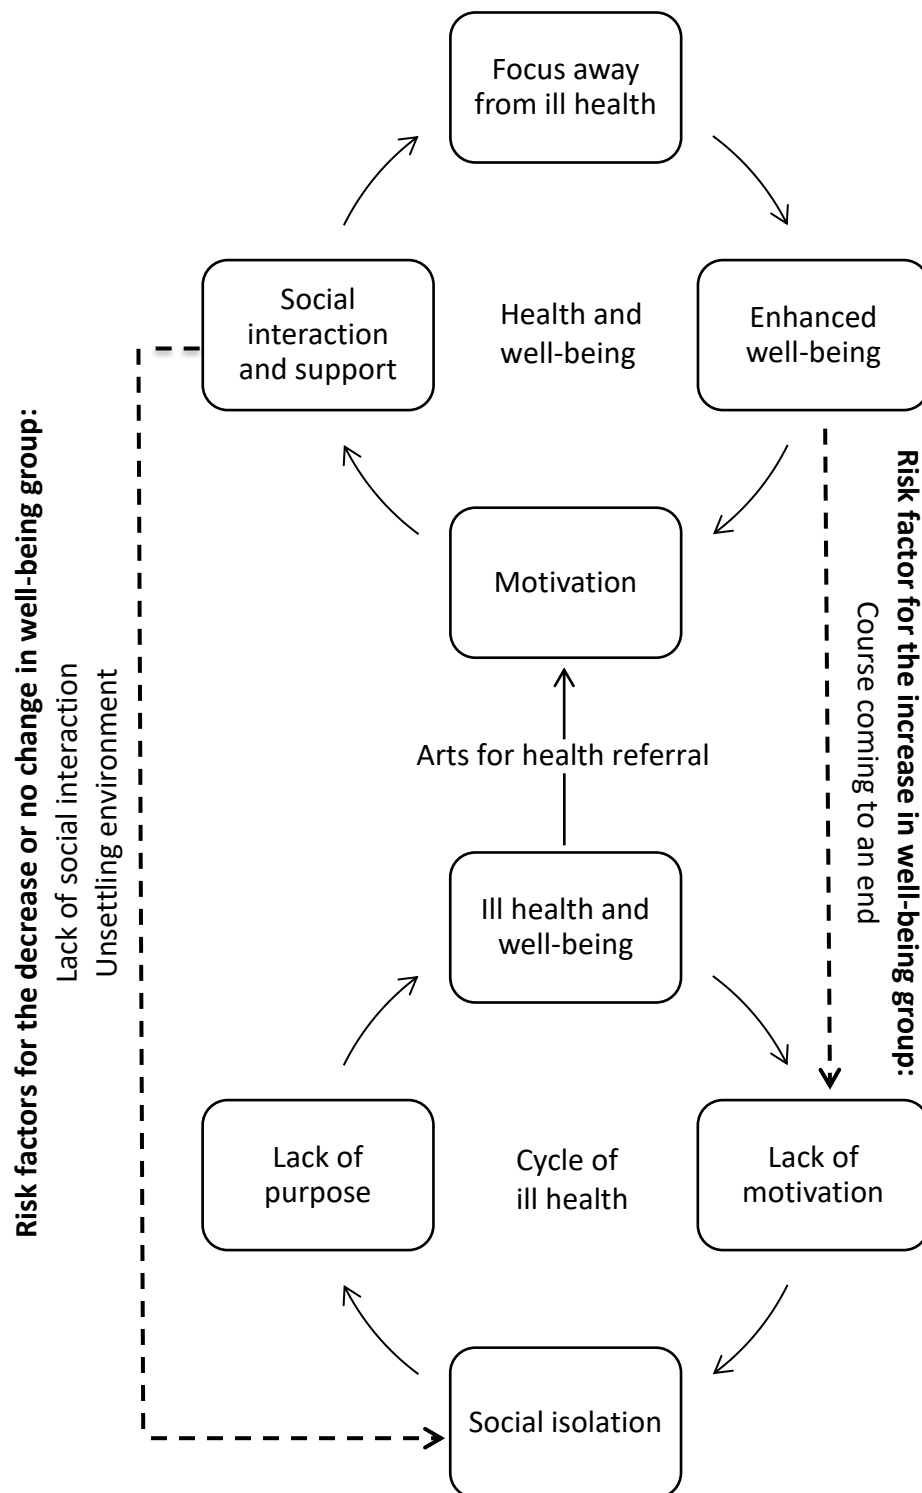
Focus away from ill health

Social interaction and support

Health and well-being

Enhanced well-being

Motivation

Arts for health referral

Ill health and well-being

Lack of purpose

Cycle of ill health

Lack of motivation

Social isolation

Risk factors for the decrease or no change in well-being group:
Lack of social interaction
Unsettling environment

Risk factor for the increase in well-being group:
Course coming to an end